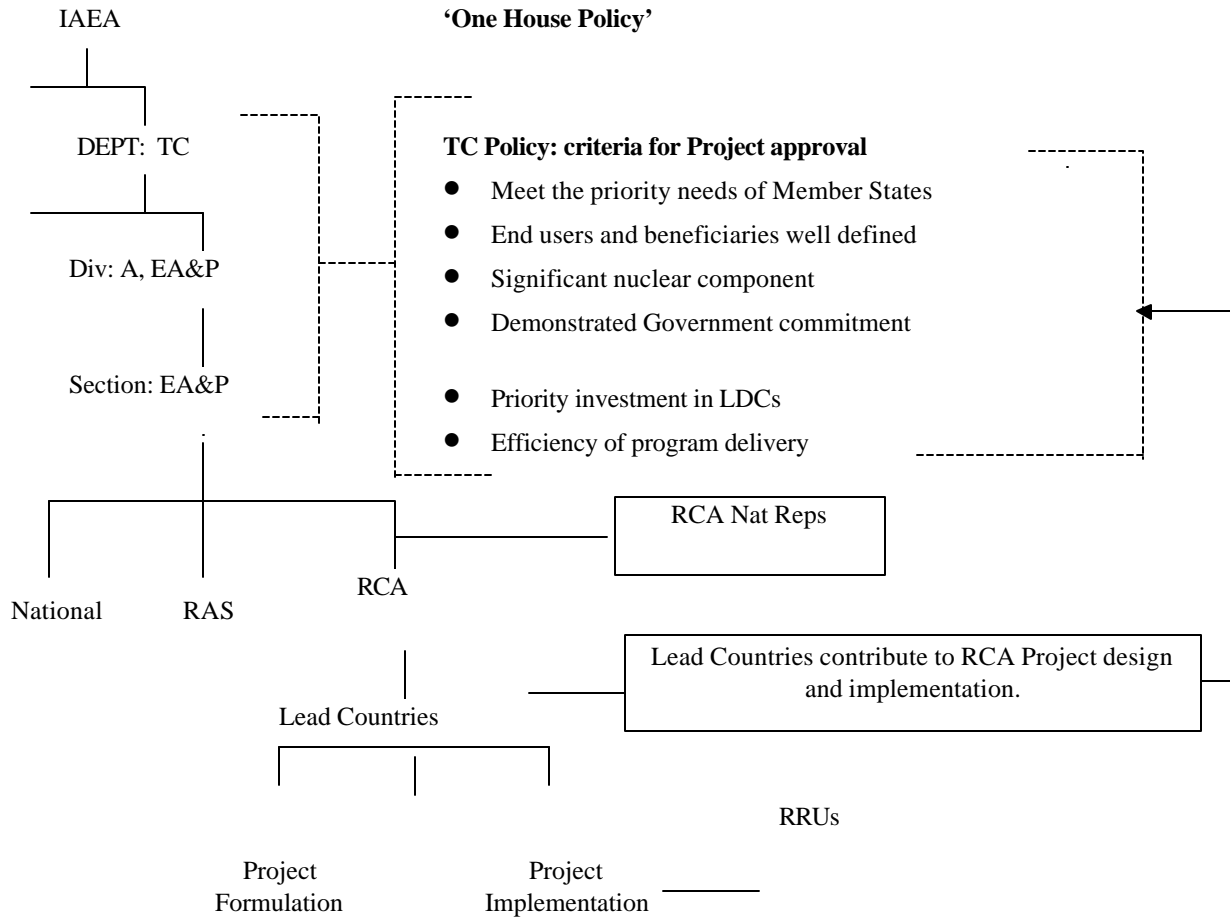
IAEA

'One House Policy'

DEPT: TC

Div: A, EA&P

Section: EA&P

TC Policy: criteria for Project approval

- Meet the priority needs of Member States
- End users and beneficiaries well defined
- Significant nuclear component
- Demonstrated Government commitment
- Priority investment in LDCs
- Efficiency of program delivery

RCA Nat Reps

National

RAS

RCA

Lead Countries contribute to RCA Project design and implementation.

Lead Countries

RRUs

Project Formulation

Project Implementation